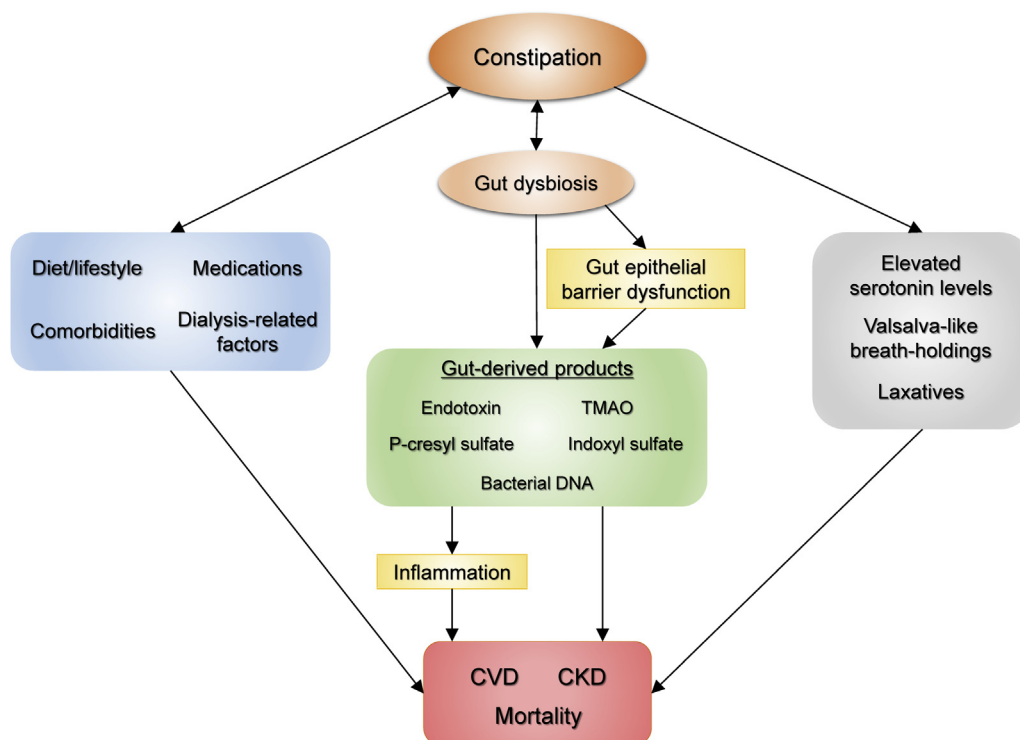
Constipation

Gut dysbiosis

Diet/lifestyle

Medications

Comorbidities

Dialysis-related factors

Gut epithelial barrier dysfunction

Elevated serotonin levels

Valsalva-like breath-holdings

Laxatives

Gut-derived products

Endotoxin

TMAO

P-cresyl sulfate

Indoxyl sulfate

Bacterial DNA

Inflammation

CVD

CKD

Mortality